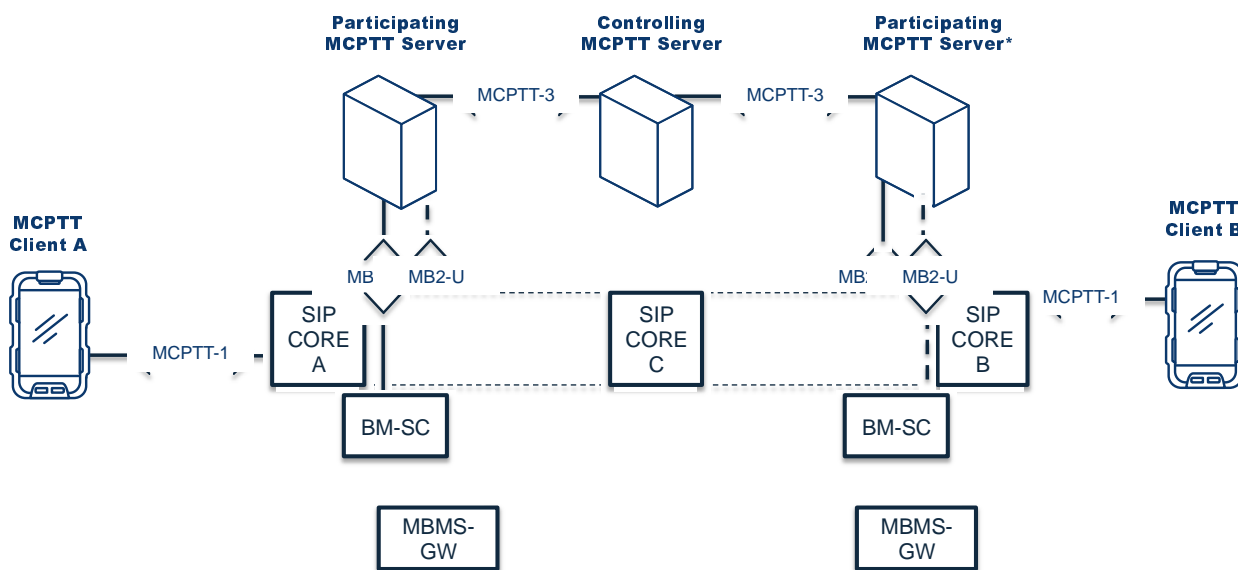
Participating MCPTT Server

Controlling MCPTT Server

Participating MCPTT Server*

MCPTT-3

MCPTT-3

MCPTT Client A

MCPTT Client B

MB

MB2-U

MB2

MB2-U

MCPTT-1

MCPTT-1

SIP CORE A

SIP CORE C

SIP CORE B

BM-SC

BM-SC

MBMS-GW

MBMS-GW